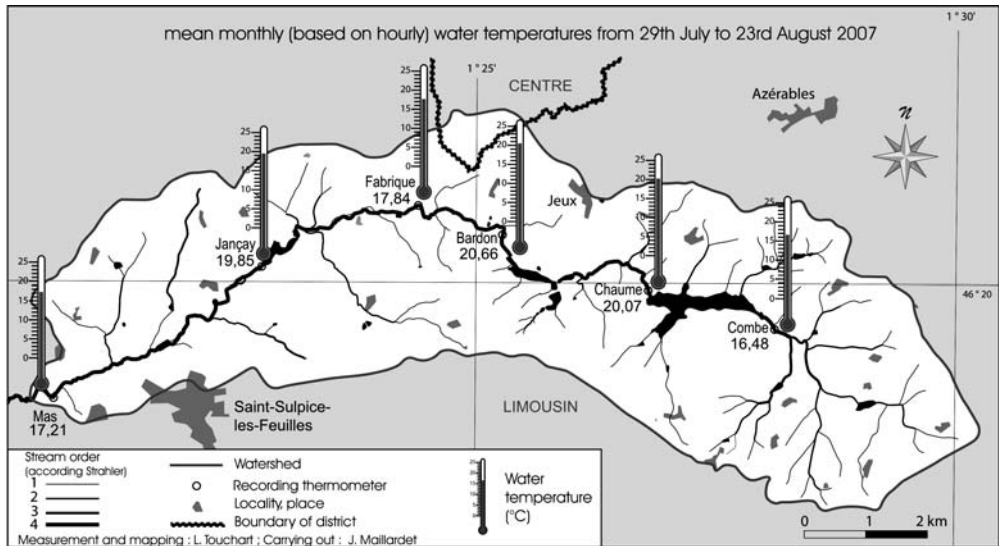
mean monthly (based on hourly) water temperatures from 29th July to 23rd August 2007

1° 30'

1° 25'

CENTRE

Azérables

$\mathcal{N}$

25
20
15
10
5
0
-5

Fabrique
17,84

Jeux

Jançay
19,85

Bardon
20,66

Chaume
20,07

Combe
16,48

46° 20

Mas
17,21

Saint-Sulpice-les-Feuilles

LIMOUSIN

Stream order (according Strahler)
1
2
3
4

Watershed
Recording thermometer
Locality, place
Boundary of district

Water temperature (°C)

0 1 2 km

Measurement and mapping : L. Touchart ; Carrying out : J. Maillardet